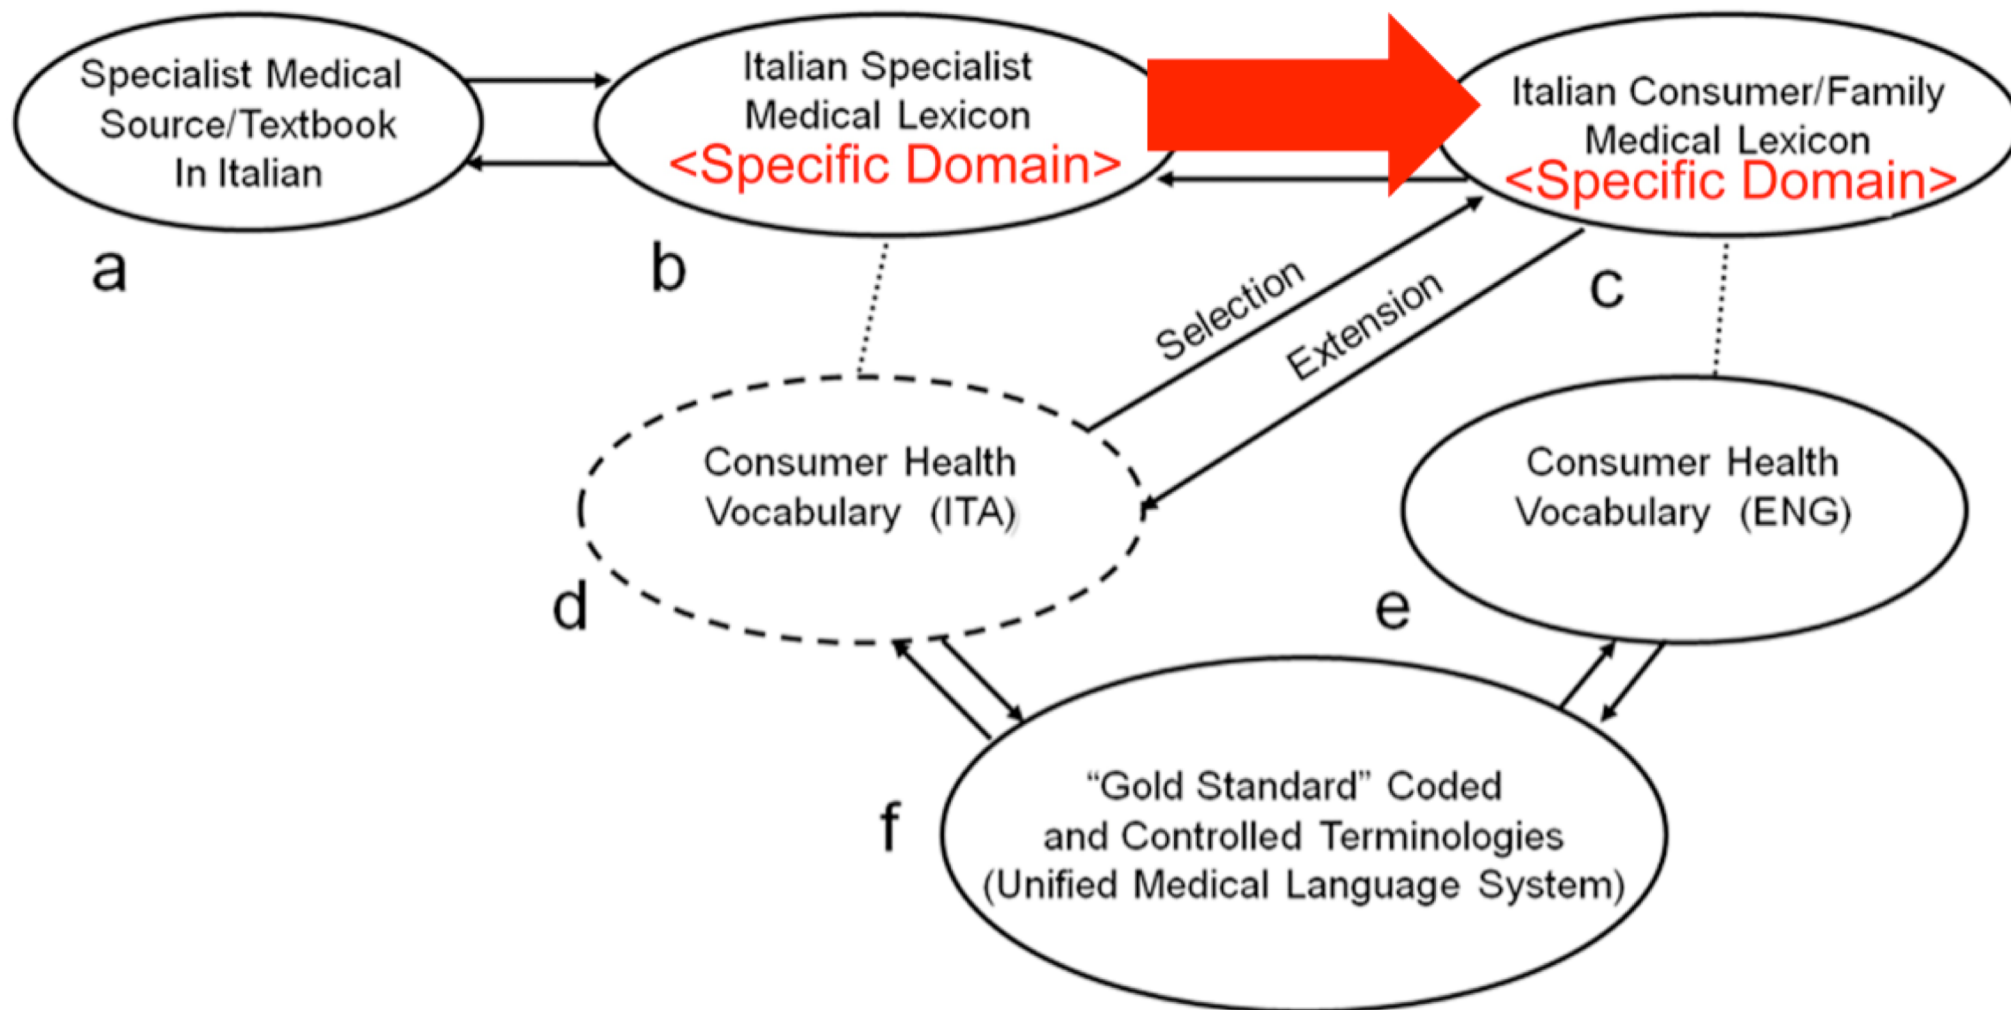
Specialist Medical Source/Textbook In Italian

a

Italian Specialist Medical Lexicon <Specific Domain>

b

Italian Consumer/Family Medical Lexicon <Specific Domain>

c

Selection

Extension

Consumer Health Vocabulary (ITA)

d

Consumer Health Vocabulary (ENG)

e

f

“Gold Standard” Coded and Controlled Terminologies (Unified Medical Language System)